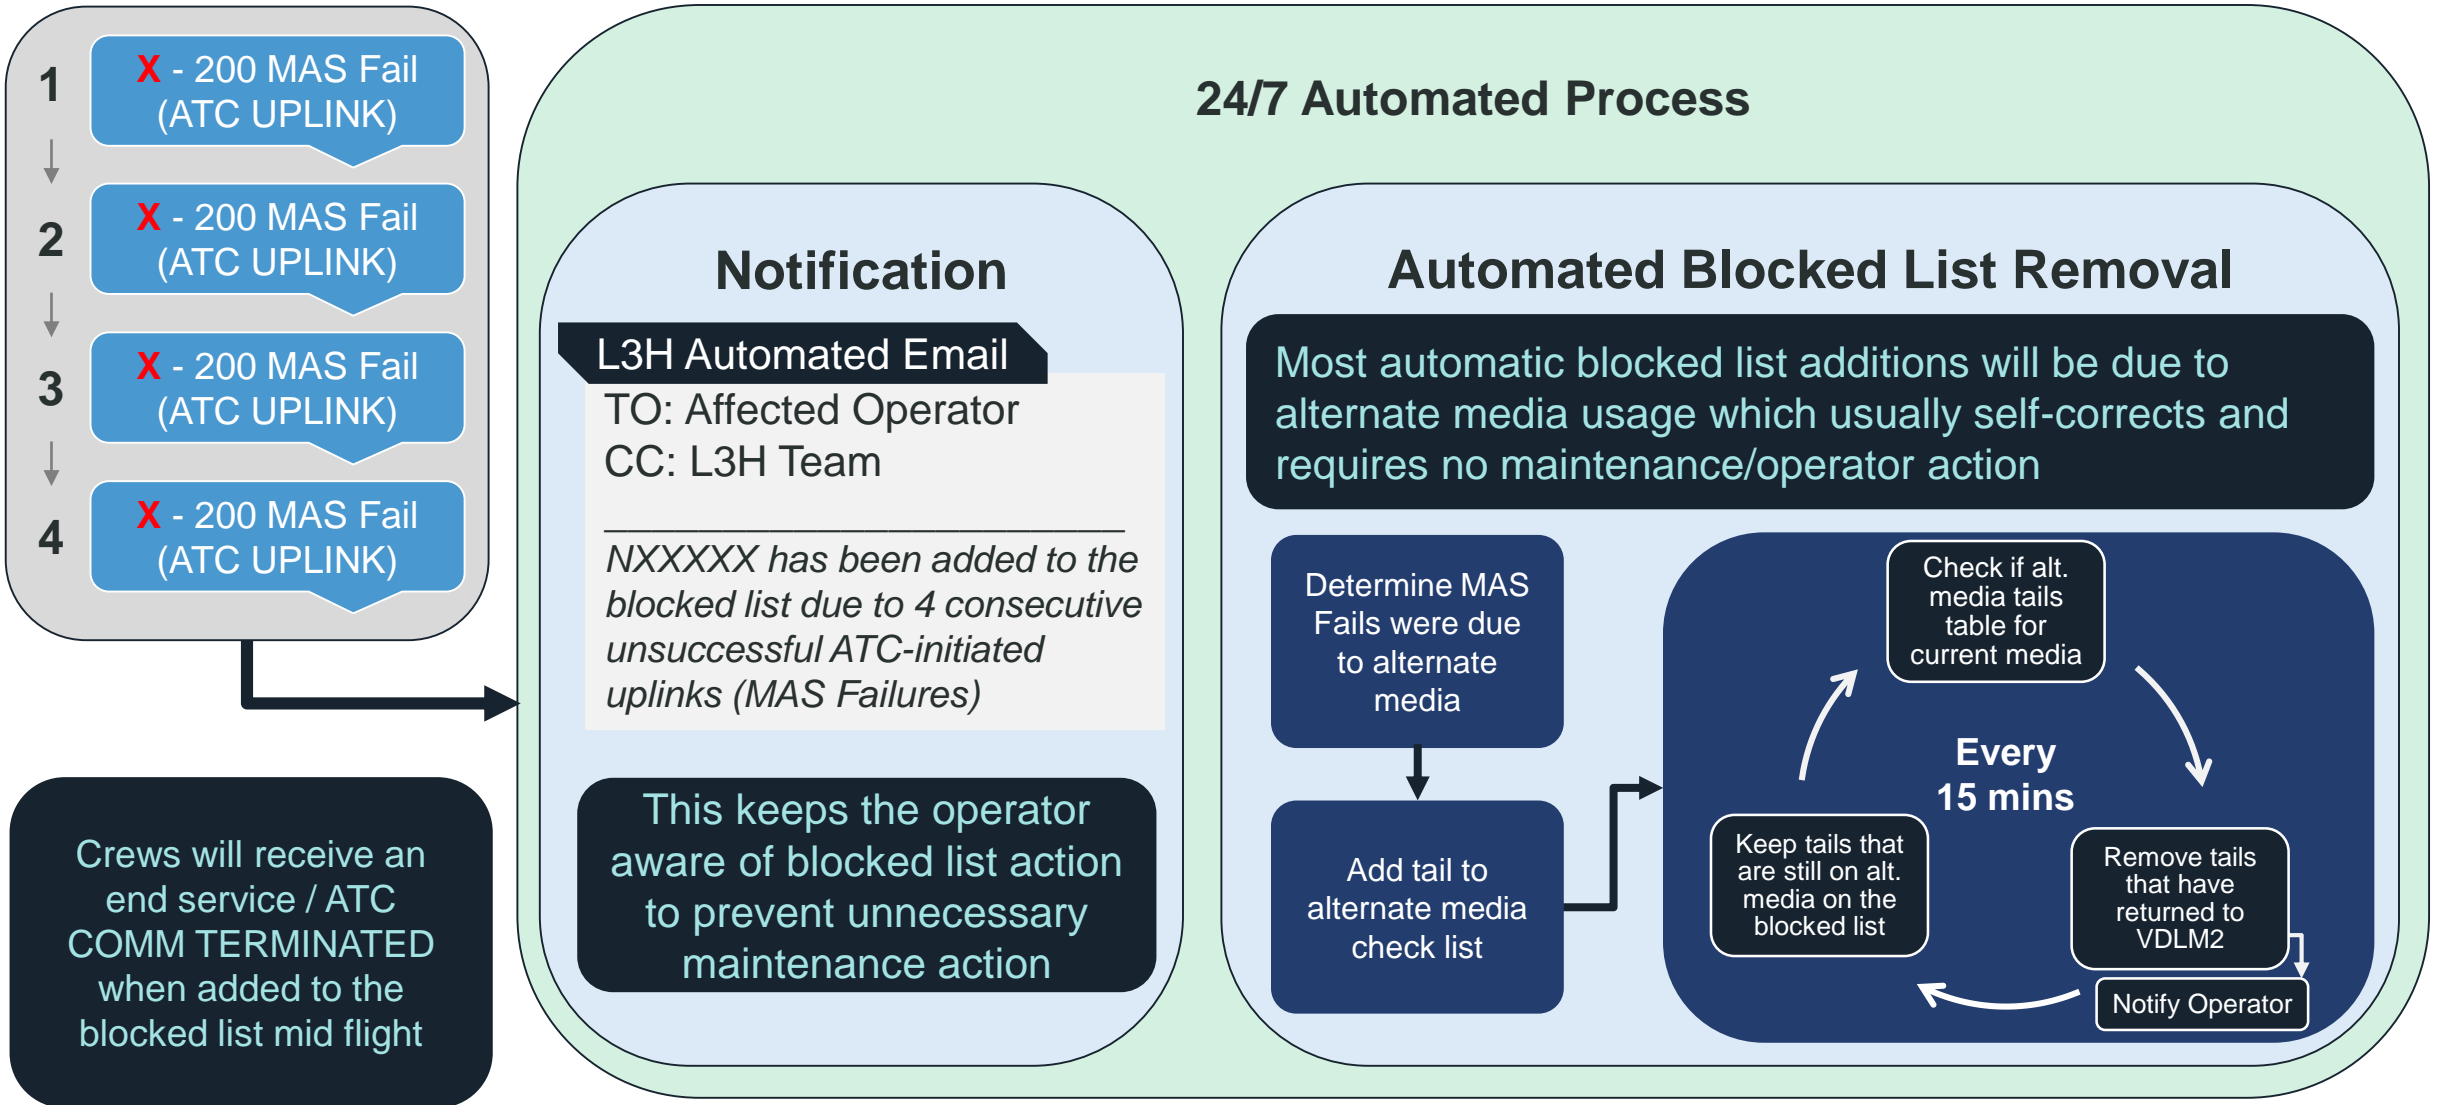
1
X - 200 MAS Fail (ATC UPLINK)

2
X - 200 MAS Fail (ATC UPLINK)

3
X - 200 MAS Fail (ATC UPLINK)

4
X - 200 MAS Fail (ATC UPLINK)

Crews will receive an end service / ATC COMM TERMINATED when added to the blocked list mid flight

24/7 Automated Process

Notification

L3H Automated Email

TO: Affected Operator
CC: L3H Team

_______________________________

*NXXXXX has been added to the blocked list due to 4 consecutive unsuccessful ATC-initiated uplinks (MAS Failures)*

This keeps the operator aware of blocked list action to prevent unnecessary maintenance action

Automated Blocked List Removal

Most automatic blocked list additions will be due to alternate media usage which usually self-corrects and requires no maintenance/operator action

Determine MAS Fails were due to alternate media

Add tail to alternate media check list

Check if alt. media tails table for current media

Every 15 mins

Keep tails that are still on alt. media on the blocked list

Remove tails that have returned to VDLM2

Notify Operator